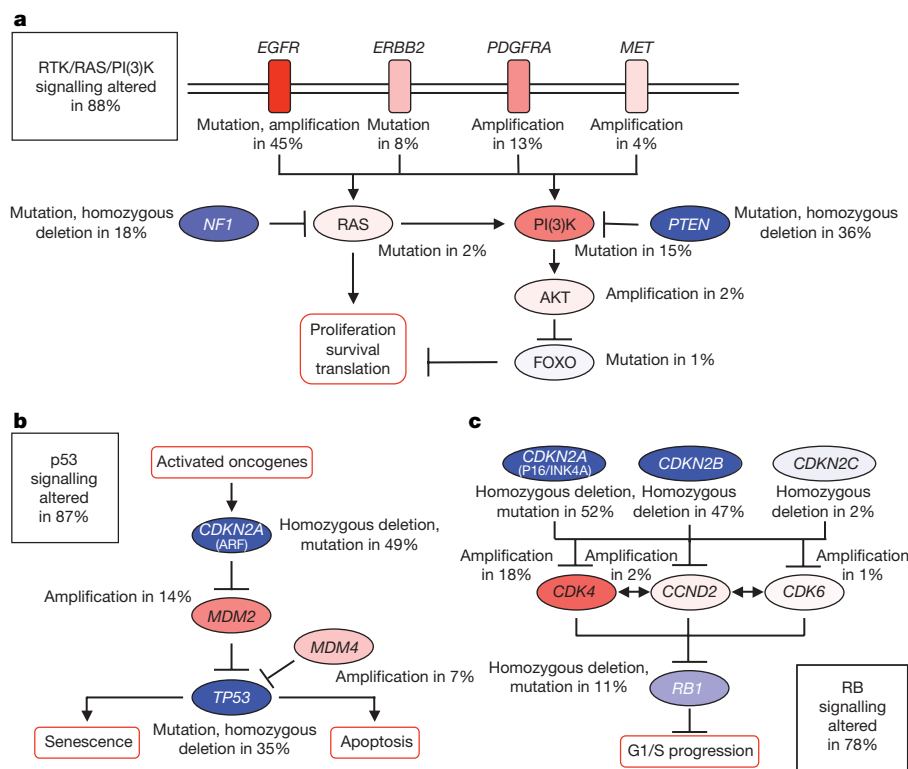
a

RTK/RAS/PI(3)K signalling altered in 88%

EGFR
Mutation, amplification in 45%

ERBB2
Mutation in 8%

PDGFRA
Amplification in 13%

MET
Amplification in 4%

Mutation, homozygous deletion in 18%

NF1

RAS

Mutation in 2%

PI(3)K

PTEN

Mutation, homozygous deletion in 36%

Mutation in 15%

AKT

Amplification in 2%

Proliferation survival translation

FOXO

Mutation in 1%

b

p53 signalling altered in 87%

Activated oncogenes

CDKN2A (ARF)

Homozygous deletion, mutation in 49%

Amplification in 14%

MDM2

MDM4

Amplification in 7%

TP53

Senescence

Mutation, homozygous deletion in 35%

Apoptosis

c

CDKN2A (P16/INK4A)

CDKN2B

CDKN2C

Homozygous deletion, mutation in 52%

Homozygous deletion in 47%

Homozygous deletion in 2%

Amplification in 18%

Amplification in 2%

Amplification in 1%

CDK4

CCND2

CDK6

Homozygous deletion, mutation in 11%

RB1

RB signalling altered in 78%

G1/S progression